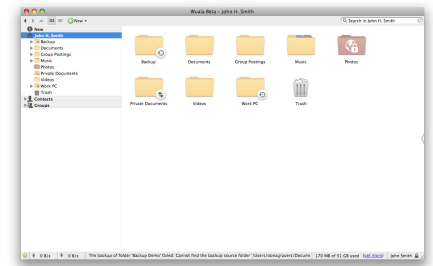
Wuala Beta - John H. Smith

New

Search in John H. Smith

New
John H. Smith
Backup
Documents
Group Postings
Music
Photos
Private Documents
Videos
Work PC
Trash
Contacts
Groups

Backup
Documents
Group Postings
Music
Photos
Private Documents
Videos
Work PC
Trash

0 B/s 0 B/s The backup of folder 'Backup Demo' failed: Cannot find the backup source folder '/Users/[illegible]/Docume 170 MB of 51 GB used (Get more) John Smith